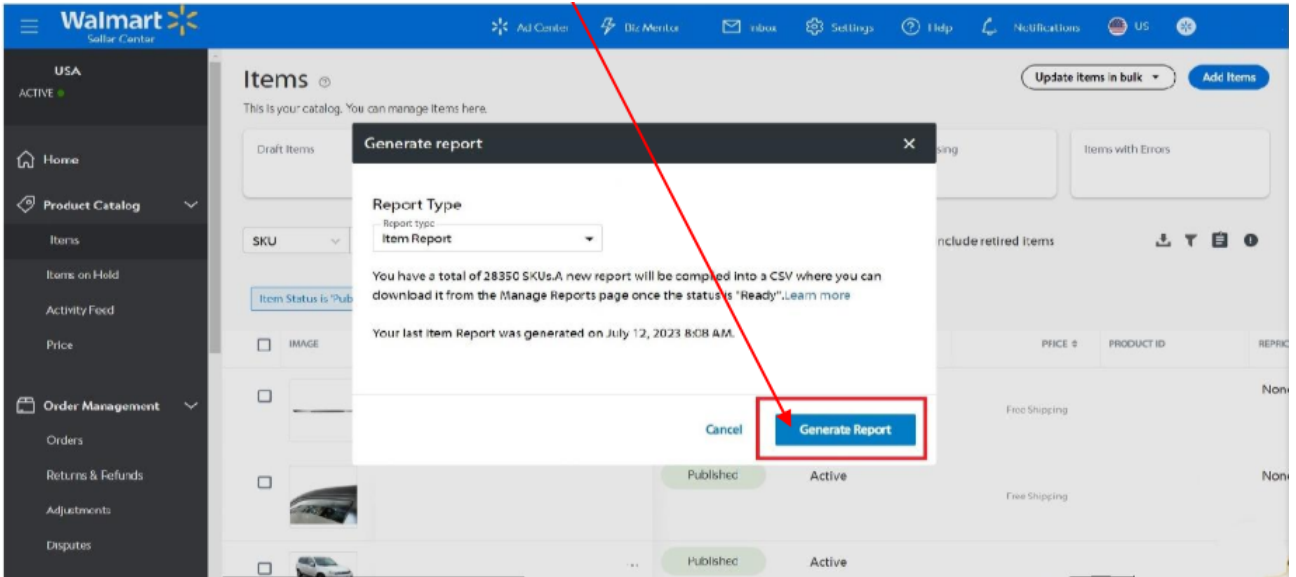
Walmart Seller Center

Ad Center  Biz Mentor  Inbox  Settings  Help  Notifications  US

USA
ACTIVE

Home
Product Catalog
Items
Items on Hold
Activity Feed
Price
Order Management
Orders
Returns & Refunds
Adjustments
Disputes

Items
This is your catalog. You can manage items here.

Update items in bulk  Add Items

Draft Items  sing  Items with Errors

SKU  nclude retired items

Item Status is "Pub

IMAGE  PRICE  PRODUCT ID  REPRIC

None
Free Shipping
Published  Active
None
Free Shipping
Published  Active

Generate report

Report Type
Report type
Item Report

You have a total of 28350 SKUs.A new report will be compiled into a CSV where you can download it from the Manage Reports page once the status is "Ready".Learn more

Your last Item Report was generated on July 12, 2023 8:08 AM.

Cancel  Generate Report